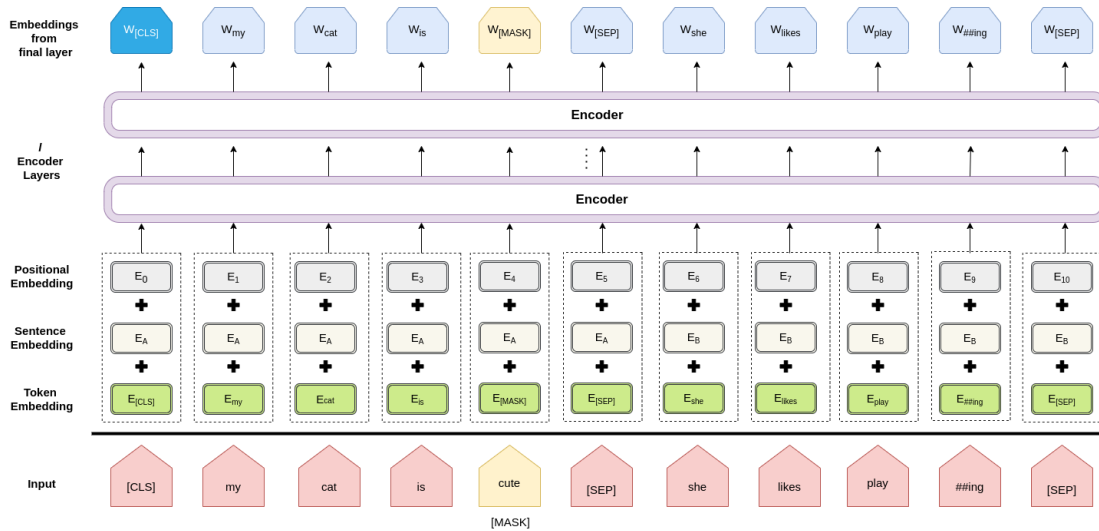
Embeddings from final layer

$W_{[CLS]}$ $W_{my}$ $W_{cat}$ $W_{is}$ $W_{[MASK]}$ $W_{[SEP]}$ $W_{she}$ $W_{likes}$ $W_{play}$ $W_{\#\#ing}$ $W_{[SEP]}$

Encoder

/
Encoder Layers

Encoder

Positional Embedding

$E_0$ $E_1$ $E_2$ $E_3$ $E_4$ $E_5$ $E_6$ $E_7$ $E_8$ $E_9$ $E_{10}$

Sentence Embedding

$E_A$ $E_A$ $E_A$ $E_A$ $E_A$ $E_A$ $E_B$ $E_B$ $E_B$ $E_B$ $E_B$

Token Embedding

$E_{[CLS]}$ $E_{my}$ $E_{cat}$ $E_{is}$ $E_{[MASK]}$ $E_{[SEP]}$ $E_{she}$ $E_{likes}$ $E_{play}$ $E_{\#\#ing}$ $E_{[SEP]}$

Input

[CLS] my cat is cute [SEP] she likes play ##ing [SEP]

[MASK]